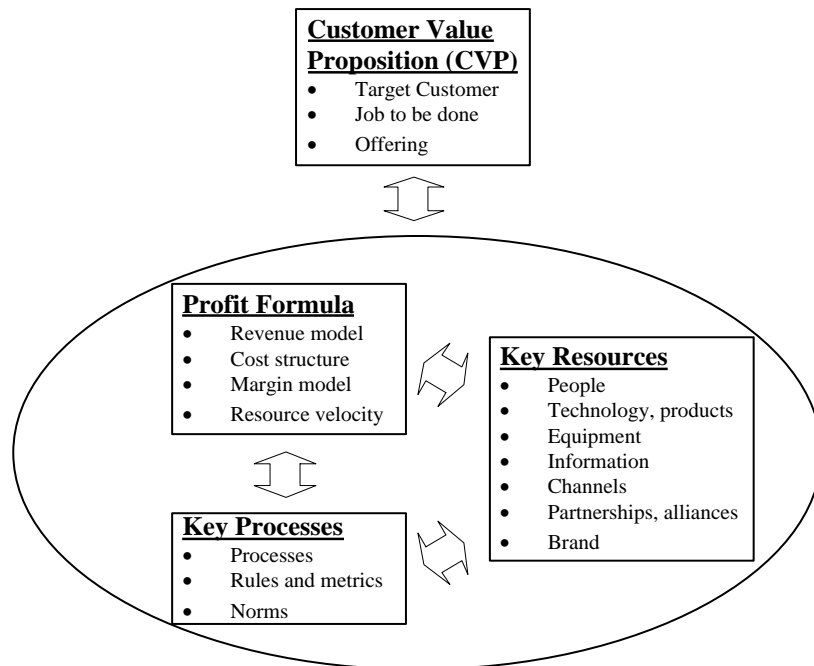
**Customer Value Proposition (CVP)**
- Target Customer
- Job to be done
- Offering

**Profit Formula**
- Revenue model
- Cost structure
- Margin model
- Resource velocity

**Key Resources**
- People
- Technology, products
- Equipment
- Information
- Channels
- Partnerships, alliances
- Brand

**Key Processes**
- Processes
- Rules and metrics
- Norms